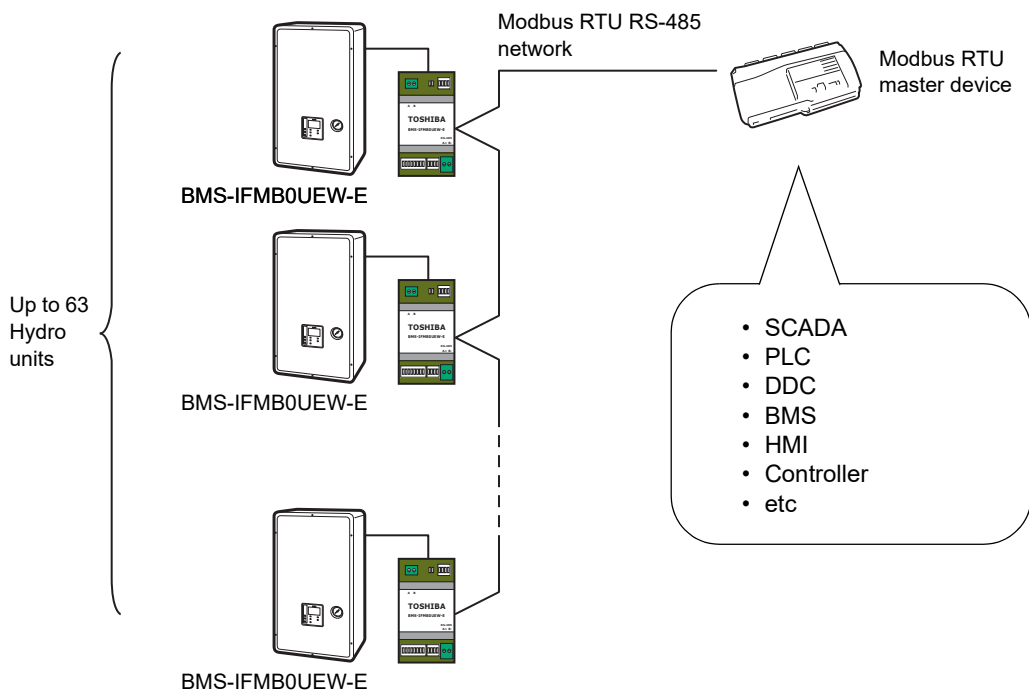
Modbus RTU RS-485 network

Modbus RTU master device

TOSHIBA
BMS-IFMB0UEW-E

BMS-IFMB0UEW-E

Up to 63 Hydro units

TOSHIBA
BMS-IFMB0UEW-E

BMS-IFMB0UEW-E

TOSHIBA
BMS-IFMB0UEW-E

BMS-IFMB0UEW-E

• SCADA
• PLC
• DDC
• BMS
• HMI
• Controller
• etc